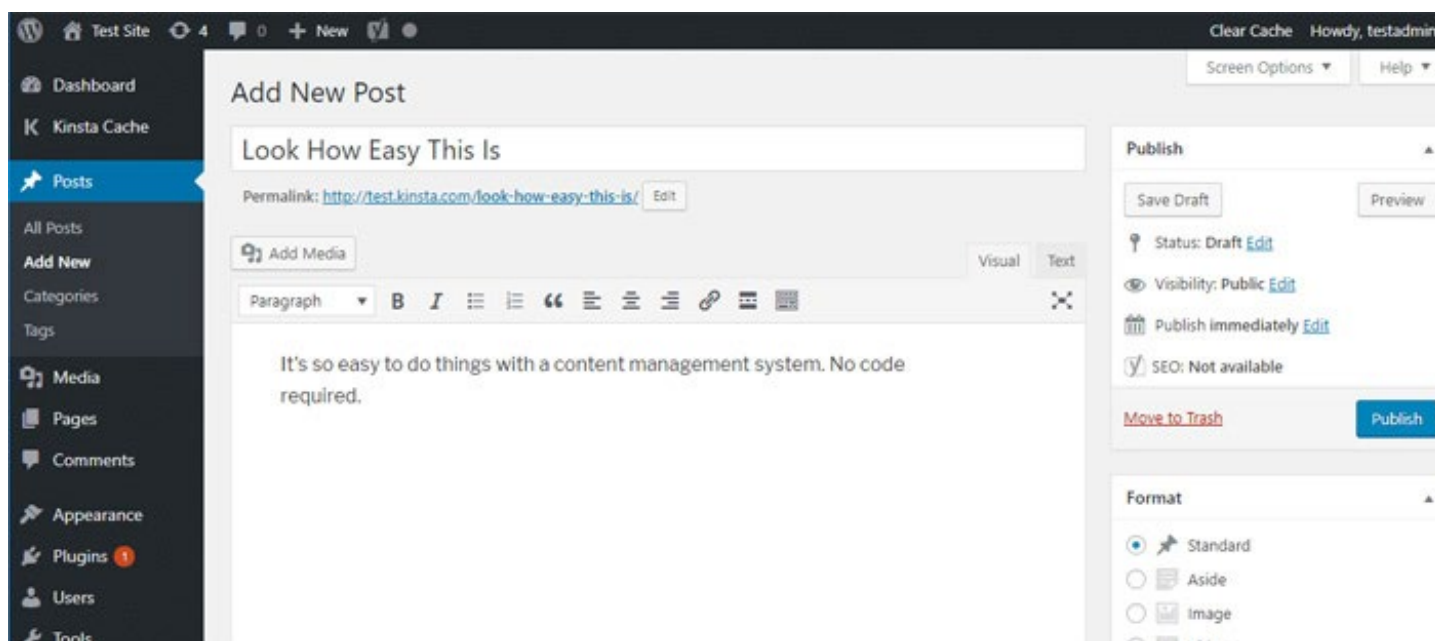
Test Site 4 0 + New

Clear Cache Howdy, testadmin

Dashboard
Kinsta Cache
Posts
All Posts
Add New
Categories
Tags
Media
Pages
Comments
Appearance
Plugins 1
Users
Tools

Screen Options ▼ Help ▼

Add New Post

Look How Easy This Is

Permalink: http://test.kinsta.com/look-how-easy-this-is/ Edit

Add Media

Visual Text

Paragraph

It's so easy to do things with a content management system. No code required.

Publish

Save Draft Preview

Status: Draft Edit

Visibility: Public Edit

Publish immediately Edit

SEO: Not available

Move to Trash Publish

Format

Standard
Aside
Image